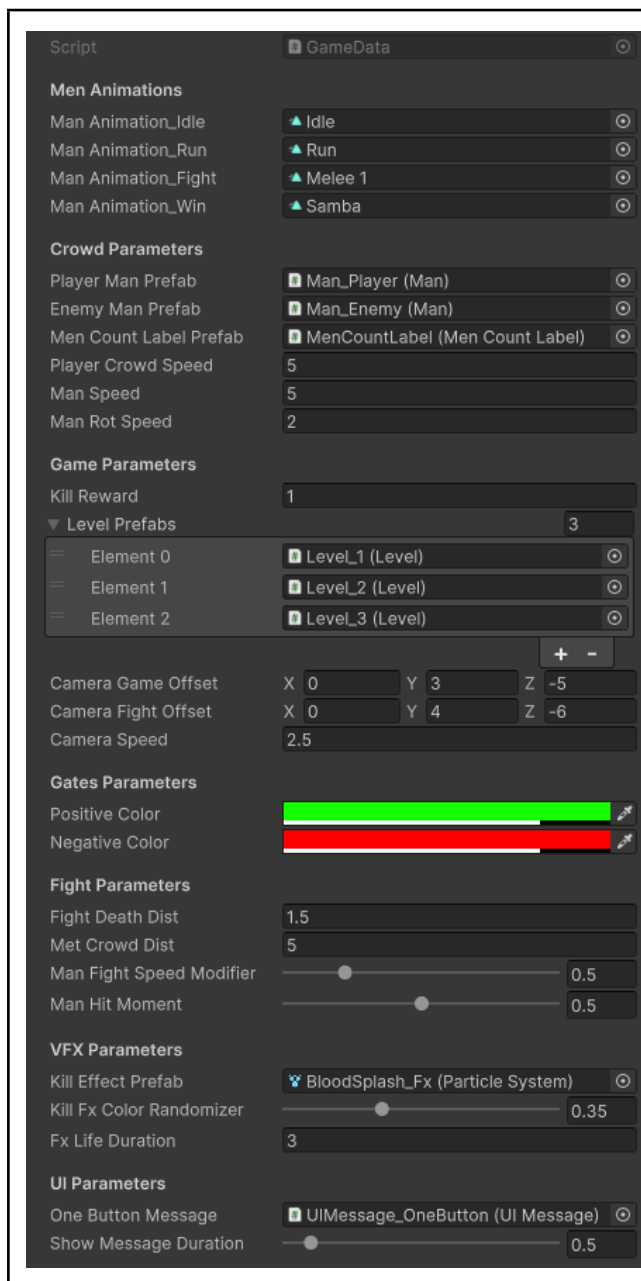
Script
GameData

Men Animations
Man Animation_Idle
Idle
Man Animation_Run
Run
Man Animation_Fight
Melee 1
Man Animation_Win
Samba

Crowd Parameters
Player Man Prefab
Man_Player (Man)
Enemy Man Prefab
Man_Enemy (Man)
Men Count Label Prefab
MenCountLabel (Men Count Label)
Player Crowd Speed
5
Man Speed
5
Man Rot Speed
2

Game Parameters
Kill Reward
1
Level Prefabs
3
Element 0
Level_1 (Level)
Element 1
Level_2 (Level)
Element 2
Level_3 (Level)
+ -
Camera Game Offset
X 0 Y 3 Z -5
Camera Fight Offset
X 0 Y 4 Z -6
Camera Speed
2.5

Gates Parameters
Positive Color
Negative Color

Fight Parameters
Fight Death Dist
1.5
Met Crowd Dist
5
Man Fight Speed Modifier
0.5
Man Hit Moment
0.5

VFX Parameters
Kill Effect Prefab
BloodSplash_Fx (Particle System)
Kill Fx Color Randomizer
0.35
Fx Life Duration
3

UI Parameters
One Button Message
UIMessage_OneButton (UI Message)
Show Message Duration
0.5